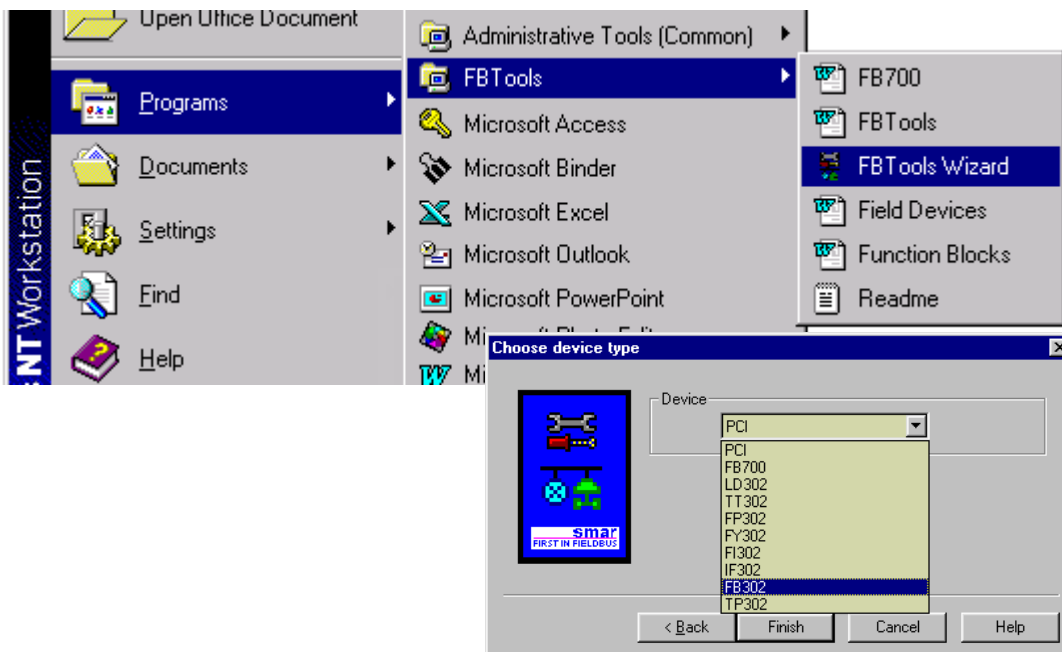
Open Office Document
Programs
Documents
Settings
Find
Help
NT Workstation

Administrative Tools (Common)
FBTools
Microsoft Access
Microsoft Binder
Microsoft Excel
Microsoft Outlook
Microsoft PowerPoint
Mi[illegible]
Mi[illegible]

FB700
FBTools
FBTools Wizard
Field Devices
Function Blocks
Readme

Choose device type
Device
PCI
PCI
FB700
LD302
TT302
FP302
FY302
FI302
IF302
FB302
TP302
smar
FIRST IN FIELDBUS
< Back
Finish
Cancel
Help